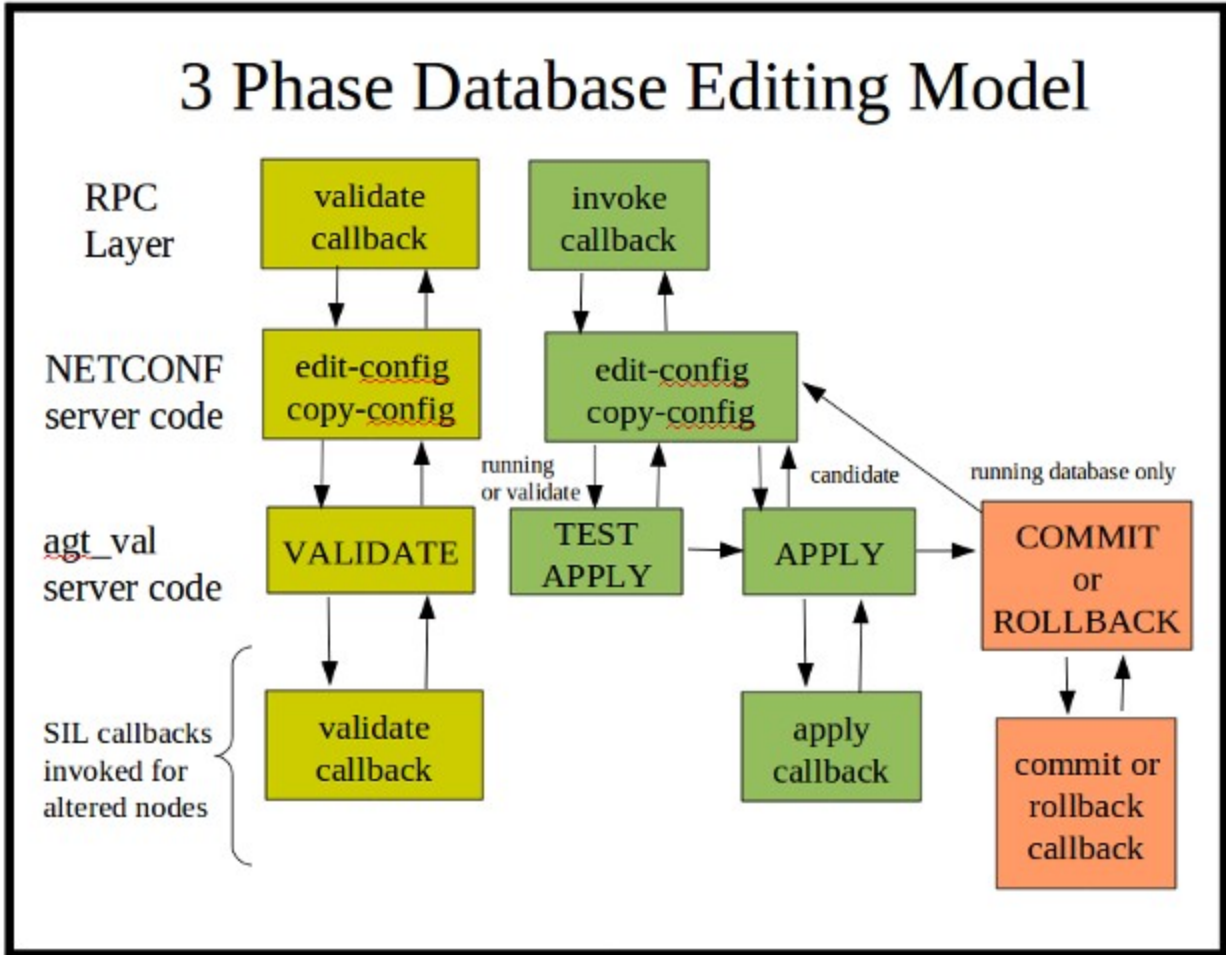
3 Phase Database Editing Model

RPC Layer

validate callback

invoke callback

NETCONF server code

edit-config copy-config

edit-config copy-config

running or validate

candidate

running database only

agt_val server code

VALIDATE

TEST APPLY

APPLY

COMMIT or ROLLBACK

SIL callbacks invoked for altered nodes

validate callback

apply callback

commit or rollback callback